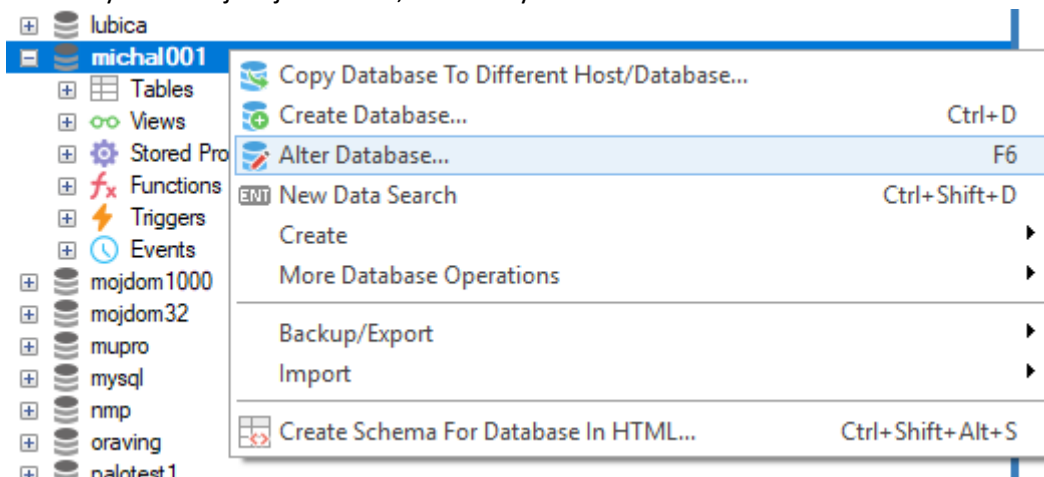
lubica
michal001
Tables
Views
Stored Pro
Functions
Triggers
Events
mojdom1000
mojdom32
mupro
mysql
nmp
oraving
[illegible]

Copy Database To Different Host/Database...
Create Database... Ctrl+D
Alter Database... F6
ENT New Data Search Ctrl+Shift+D
Create
More Database Operations
Backup/Export
Import
Create Schema For Database In HTML... Ctrl+Shift+Alt+S